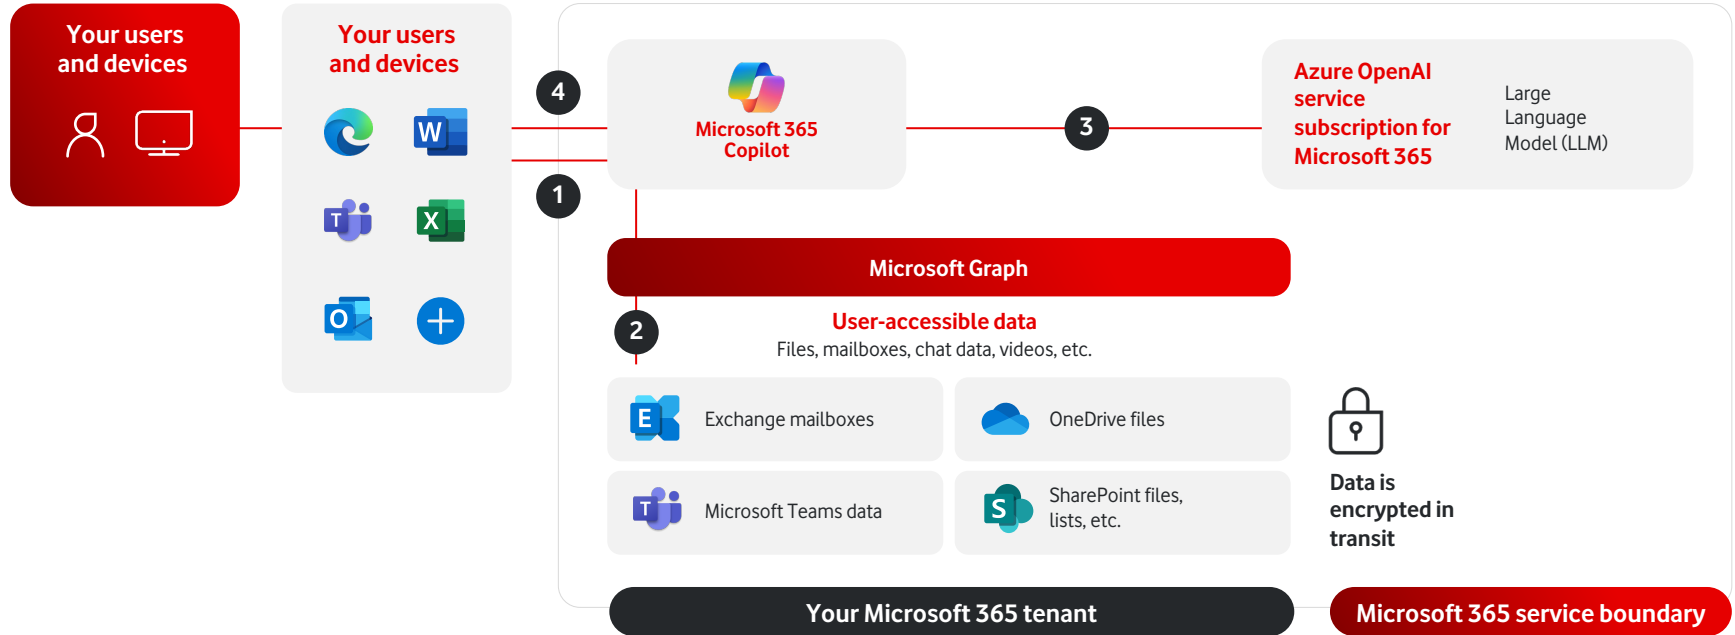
Your users and devices

Your users and devices

4

1

Microsoft 365 Copilot

3

Azure OpenAI service subscription for Microsoft 365

Large Language Model (LLM)

Microsoft Graph

2

User-accessible data

Files, mailboxes, chat data, videos, etc.

Exchange mailboxes

OneDrive files

Microsoft Teams data

SharePoint files, lists, etc.

Data is encrypted in transit

Your Microsoft 365 tenant

Microsoft 365 service boundary